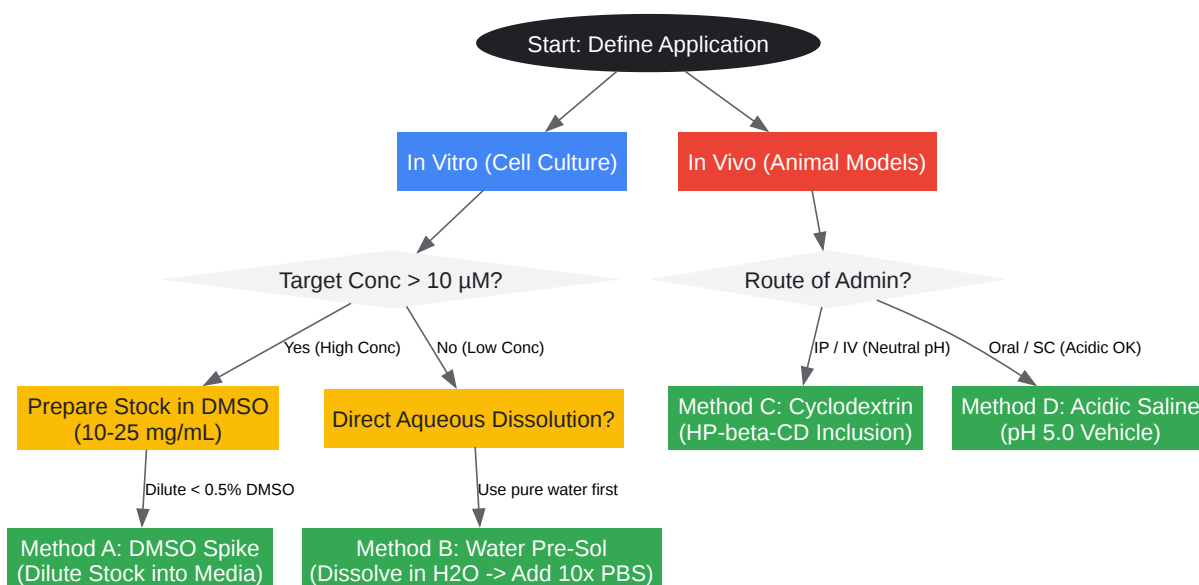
Start: Define Application

In Vitro (Cell Culture)

In Vivo (Animal Models)

Target Conc > 10 µM?

Route of Admin?

Yes (High Conc)

No (Low Conc)

IP / IV (Neutral pH)

Oral / SC (Acidic OK)

Prepare Stock in DMSO (10-25 mg/mL)

Direct Aqueous Dissolution?

Method C: Cyclodextrin (HP-beta-CD Inclusion)

Method D: Acidic Saline (pH 5.0 Vehicle)

Dilute < 0.5% DMSO

Use pure water first

Method A: DMSO Spike (Dilute Stock into Media)

Method B: Water Pre-Sol (Dissolve in H2O -> Add 10x PBS)